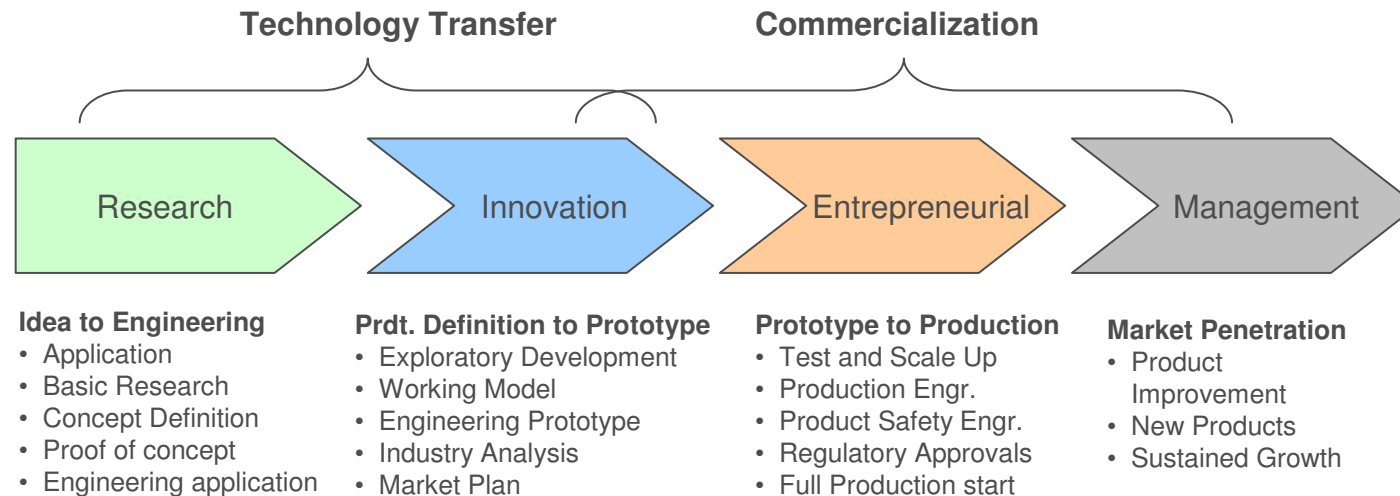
Technology Transfer

Commercialization

Research

Innovation

Entrepreneurial

Management

**Idea to Engineering**
- Application
- Basic Research
- Concept Definition
- Proof of concept
- Engineering application

**Prdt. Definition to Prototype**
- Exploratory Development
- Working Model
- Engineering Prototype
- Industry Analysis
- Market Plan

**Prototype to Production**
- Test and Scale Up
- Production Engr.
- Product Safety Engr.
- Regulatory Approvals
- Full Production start

**Market Penetration**
- Product Improvement
- New Products
- Sustained Growth